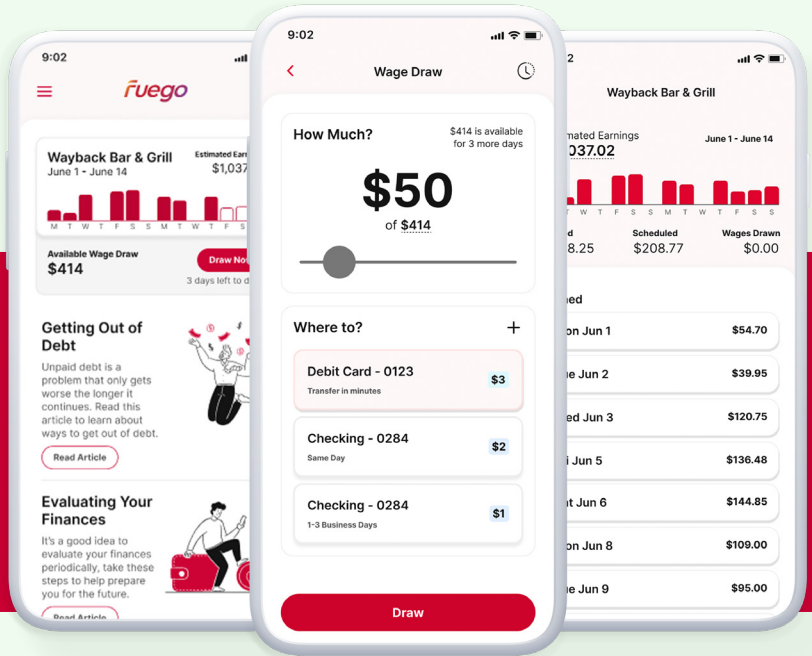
9:02

fuego

Wayback Bar & Grill
June 1 - June 14
Estimated Earn
$1,037

M T W T F S S M T W T F S S

Available Wage Draw
$414
Draw No
3 days left to d

Getting Out of Debt
Unpaid debt is a problem that only gets worse the longer it continues. Read this article to learn about ways to get out of debt.
Read Article

Evaluating Your Finances
It's a good idea to evaluate your finances periodically, take these steps to help prepare you for the future.
Read Article

9:02

Wage Draw

How Much?
$414 is available for 3 more days

$50
of $414

Where to?
+

Debit Card - 0123
Transfer in minutes
$3

Checking - 0284
Same Day
$2

Checking - 0284
1-3 Business Days
$1

Draw

2

Wayback Bar & Grill

mated Earnings
037.02
June 1 - June 14

M T W T F S S M T W T F S S

d
8.25
Scheduled
$208.77
Wages Drawn
$0.00

ed

on Jun 1 $54.70
e Jun 2 $39.95
ed Jun 3 $120.75
i Jun 5 $136.48
t Jun 6 $144.85
on Jun 8 $109.00
e Jun 9 $95.00